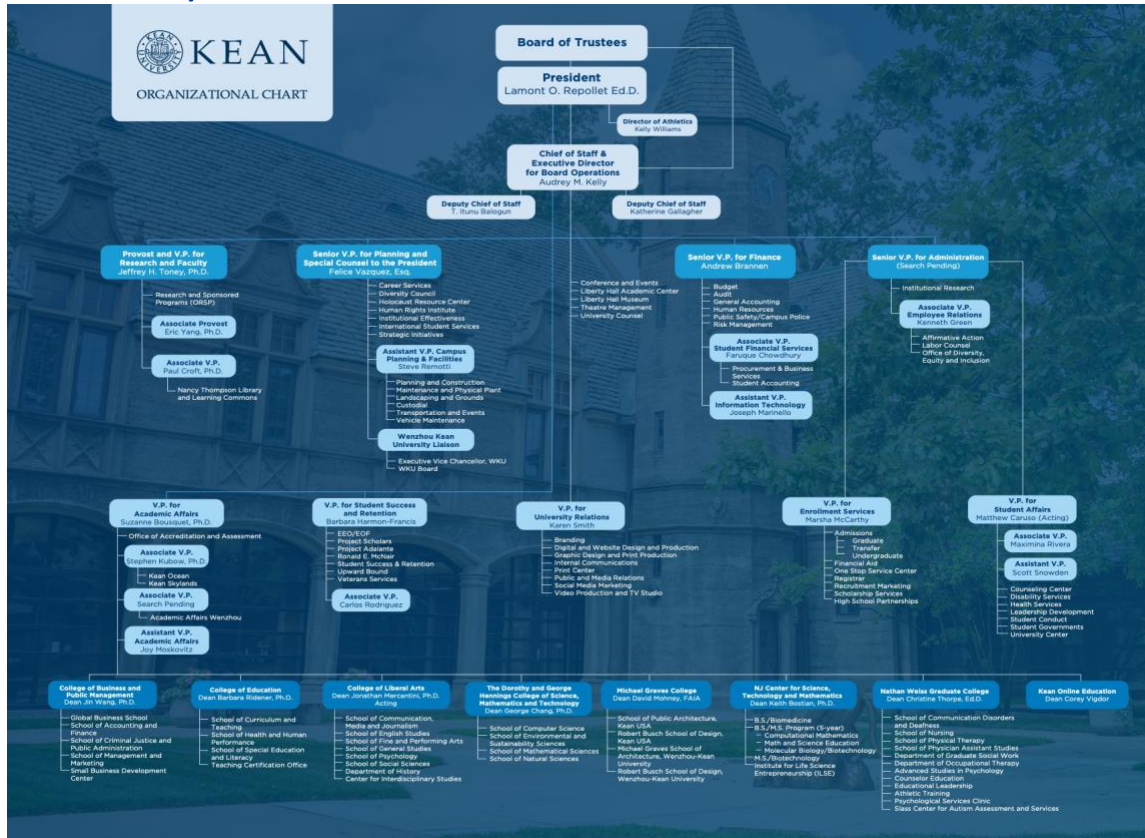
KEAN
ORGANIZATIONAL CHART

Board of Trustees

President
Lamont O. Repollet Ed.D.

Director of Athletics
Kelly Williams

Chief of Staff & Executive Director for Board Operations
Audrey M. Kelly

Deputy Chief of Staff
T. Itunu Balogun

Deputy Chief of Staff
Katherine Gallagher

Provost and V.P. for Research and Faculty
Jeffrey H. Toney, Ph.D.

Research and Sponsored Programs (ORSP)

Associate Provost
Eric Yang, Ph.D.

Associate V.P.
Paul Croft, Ph.D.

Nancy Thompson Library and Learning Commons

Senior V.P. for Planning and Special Counsel to the President
Felice Vazquez, Esq.

Career Services
Diversity Council
Holocaust Resource Center
Human Rights Institute
Institutional Effectiveness
International Student Services
Strategic Initiatives

Assistant V.P. Campus Planning & Facilities
Steve Remotti

Planning and Construction
Maintenance and Physical Plant
Landscaping and Grounds
Custodial
Transportation and Events
Vehicle Maintenance

Wenzhou Kean University Liaison

Executive Vice Chancellor, WKU
WKU Board

Conference and Events
Liberty Hall Academic Center
Liberty Hall Museum
Theatre Management
University Counsel

Senior V.P. for Finance
Andrew Brannen

Budget
Audit
General Accounting
Human Resources
Public Safety/Campus Police
Risk Management

Associate V.P. Student Financial Services
Faruque Chowdhury

Procurement & Business Services
Student Accounting

Assistant V.P. Information Technology
Joseph Marinello

Senior V.P. for Administration
(Search Pending)

Institutional Research

Associate V.P. Employee Relations
Kenneth Green

Affirmative Action
Labor Counsel
Office of Diversity, Equity and Inclusion

V.P. for Academic Affairs
Suzanne Bousquet, Ph.D.

Office of Accreditation and Assessment

Associate V.P.
Stephen Kubow, Ph.D.

Kean Ocean
Kean Skylands

Associate V.P.
Search Pending

Academic Affairs Wenzhou

Assistant V.P. Academic Affairs
Joy Moskovitz

V.P. for Student Success and Retention
Barbara Harmon-Francis

EEO/EOF
Project Scholars
Project Adaiante
Ronald E. McNair
Student Success & Retention
Upward Bound
Veterans Services

Associate V.P.
Carlos Rodriguez

V.P. for University Relations
Karen Smith

Branding
Digital and Website Design and Production
Graphic Design and Print Production
Internal Communications
Print Center
Public and Media Relations
Social Media Marketing
Video Production and TV Studio

V.P. for Enrollment Services
Marsha McCarthy

Admissions
Graduate
Transfer
Undergraduate
Financial Aid
One Stop Service Center
Registrar
Recruitment Marketing
Scholarship Services
High School Partnerships

V.P. for Student Affairs
Matthew Caruso (Acting)

Associate V.P.
Maximina Rivera

Assistant V.P.
Scott Snowden

Counseling Center
Disability Services
Health Services
Leadership Development
Student Conduct
Student Governments
University Center

College of Business and Public Management
Dean Jin Wang, Ph.D.

Global Business School
School of Accounting and Finance
School of Criminal Justice and Public Administration
School of Management and Marketing
Small Business Development Center

College of Education
Dean Barbara Ridener, Ph.D.

School of Curriculum and Teaching
School of Health and Human Performance
School of Special Education and Literacy
Teaching Certification Office

College of Liberal Arts
Dean Jonathan Mercantini, Ph.D. Acting

School of Communication, Media and Journalism
School of English Studies
School of Fine and Performing Arts
School of General Studies
School of Psychology
School of Social Sciences
Department of History
Center for Interdisciplinary Studies

The Dorothy and George Hennings College of Science, Mathematics and Technology
Dean George Chang, Ph.D.

School of Computer Science
School of Environmental and Sustainability Sciences
School of Mathematical Sciences
School of Natural Sciences

Michael Graves College
Dean David Mohney, FAIA

School of Public Architecture, Kean USA
Robert Busch School of Design, Kean USA
Michael Graves School of Architecture, Wenzhou-Kean University
Robert Busch School of Design, Wenzhou-Kean University

NJ Center for Science, Technology and Mathematics
Dean Keith Bostian, Ph.D.

B.S./Biomedicine
B.S./M.S. Program (5-year)
Computational Mathematics
Math and Science Education
Molecular Biology/Biotechnology
M.S./Biotechnology
Institute for Life Science Entrepreneurship (ILSE)

Nathan Weiss Graduate College
Dean Christine Thorpe, Ed.D.

School of Communication Disorders and Deafness
School of Nursing
School of Physical Therapy
School of Physician Assistant Studies
Department of Graduate Social Work
Department of Occupational Therapy
Advanced Studies in Psychology
Counselor Education
Educational Leadership
Athletic Training
Psychological Services Clinic
Sills Center for Autism Assessment and Services

Kean Online Education
Dean Corey Vigdor